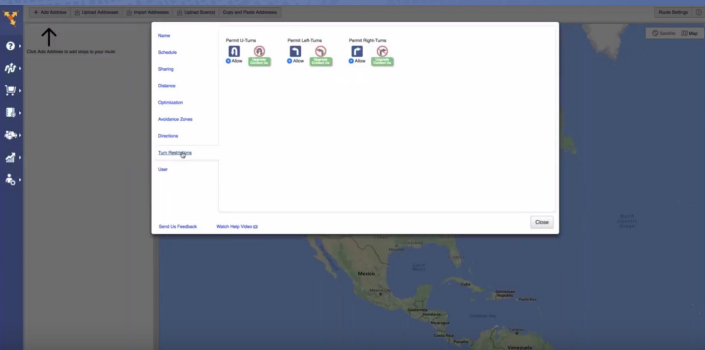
+ Add Address | Upload Addresses | Import Addresses | Upload Scanner | Copy and Paste Addresses

Route Settings

Click Add Address to add stops to your route

Satellite | Map

Name

Schedule

Sharing

Distance

Optimization

Avoidance Zones

Directions

Turn Restrictions

User

Permit U-Turns

Allow

Permit Left-Turns

Allow

Permit Right-Turns

Allow

Send Us Feedback

Watch Help Video

Close

Mexico